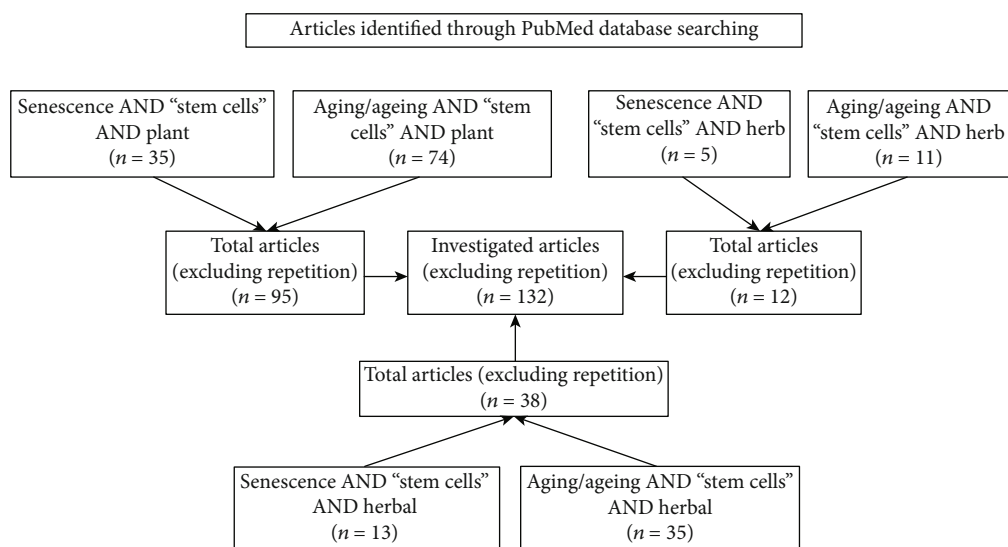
Articles identified through PubMed database searching

Senescence AND "stem cells" AND plant
($n = 35$)

Aging/ageing AND "stem cells" AND plant
($n = 74$)

Senescence AND "stem cells" AND herb
($n = 5$)

Aging/ageing AND "stem cells" AND herb
($n = 11$)

Total articles (excluding repetition)
($n = 95$)

Investigated articles (excluding repetition)
($n = 132$)

Total articles (excluding repetition)
($n = 12$)

Total articles (excluding repetition)
($n = 38$)

Senescence AND "stem cells" AND herbal
($n = 13$)

Aging/ageing AND "stem cells" AND herbal
($n = 35$)